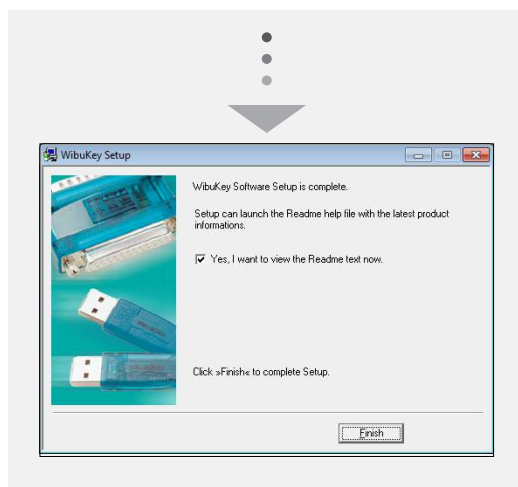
WibuKey Setup

WibuKey Software Setup is complete.

Setup can launch the Readme help file with the latest product informations.

Yes, I want to view the Readme text now.

Click »Finish« to complete Setup.

Finish